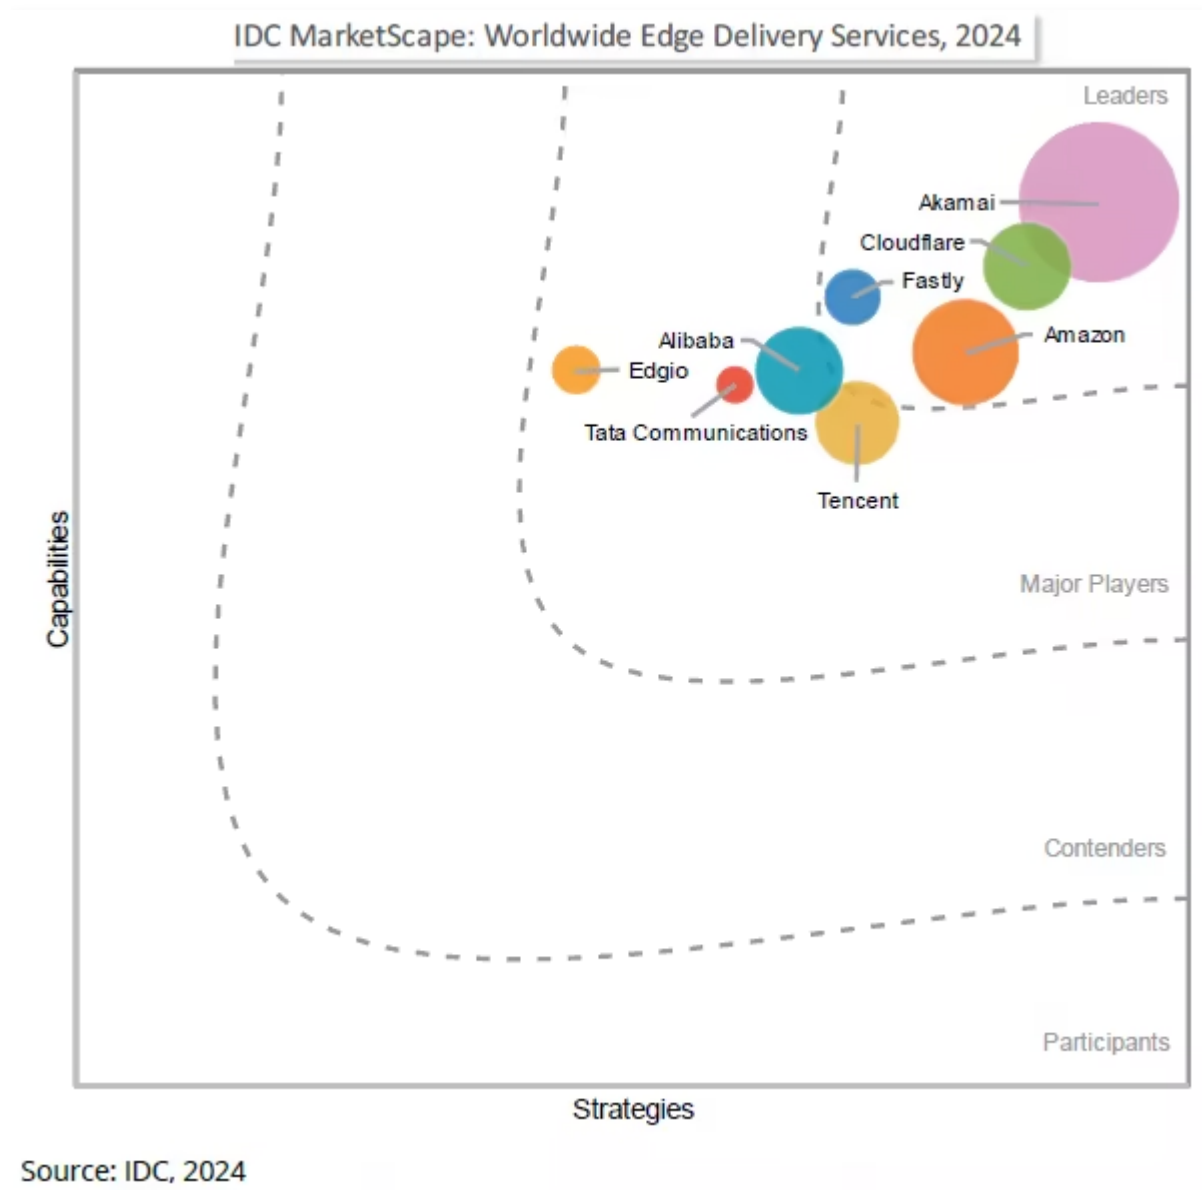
IDC MarketScape: Worldwide Edge Delivery Services, 2024

Leaders

Akamai

Cloudflare

Fastly

Amazon

Alibaba

Edgio

Tata Communications

Tencent

Major Players

Contenders

Participants

Capabilities

Strategies

Source: IDC, 2024